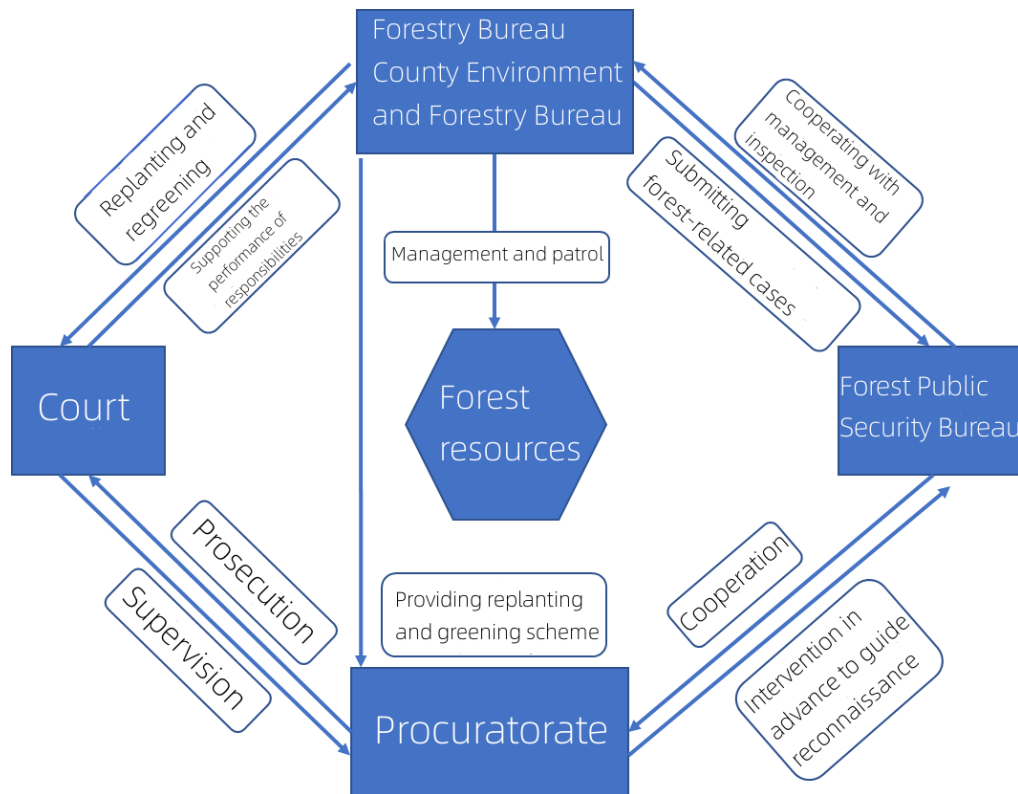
Forestry Bureau
County Environment and Forestry Bureau

Replanting and regreening

Supporting the performance of responsibilities

Management and patrol

Cooperating with management and inspection

Submitting forest-related cases

Court

Forest resources

Forest Public Security Bureau

Prosecution

Supervision

Providing replanting and greening scheme

Cooperation

Intervention in advance to guide reconnaissance

Procuratorate